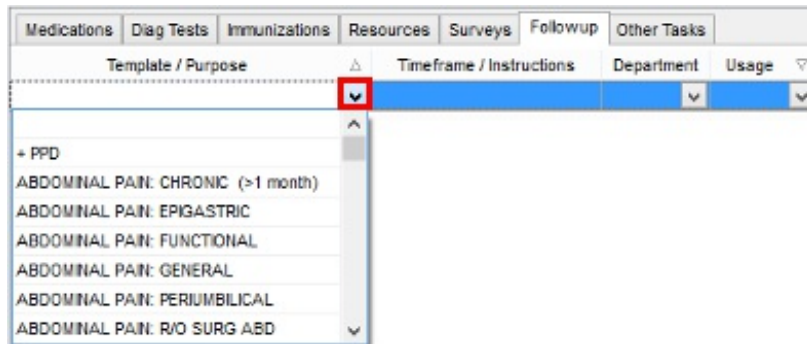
Medications | Diag Tests | Immunizations | Resources | Surveys | Followup | Other Tasks

| Template / Purpose | Timeframe / Instructions | Department | Usage |
|---|---|---|---|

+ PPD
ABDOMINAL PAIN: CHRONIC (>1 month)
ABDOMINAL PAIN: EPIGASTRIC
ABDOMINAL PAIN: FUNCTIONAL
ABDOMINAL PAIN: GENERAL
ABDOMINAL PAIN: PERIUMBILICAL
ABDOMINAL PAIN: R/O SURG ABD